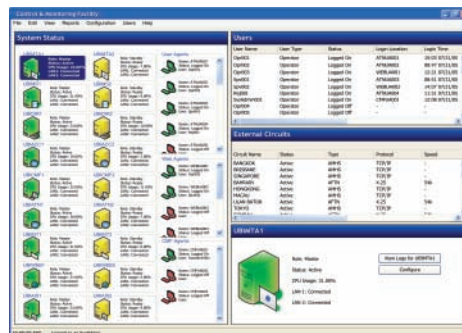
Control & Monitoring Facility

File Edit View Reports Configuration Users Help

System Status

Users

| User Name | User Type | Status | Logon Location | Logon Time |
|---|---|---|---|---|
| OpsKCS | Operator | Logged On | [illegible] | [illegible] |
| OpsKCS | Operator | Logged On | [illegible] | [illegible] |
| OpsKCS | Operator | Logged On | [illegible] | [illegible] |
| OpsKCS | Operator | Logged On | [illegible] | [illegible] |
| OpsKCS | Operator | Logged On | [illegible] | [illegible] |
| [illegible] | Operator | Logged On | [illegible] | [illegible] |
| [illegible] | Operator | Logged On | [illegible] | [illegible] |
| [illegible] | Operator | Logged Off | - | - |
| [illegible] | Operator | Logged Off | - | - |

External Circuits

| Circuit Name | Status | Type | Protocol | Speed |
|---|---|---|---|---|
| BANGKOK | Active | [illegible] | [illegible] | |
| BRISBANE | Active | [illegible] | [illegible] | |
| SINGAPORE | Active | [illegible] | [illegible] | |
| BANGKOK | Active | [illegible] | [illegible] | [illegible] |
| HONGKONG | Active | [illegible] | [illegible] | |
| MACAU | Active | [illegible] | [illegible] | |
| ULAN BATOR | Active | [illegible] | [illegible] | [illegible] |
| TOKYO | Active | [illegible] | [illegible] | |

UBMTA1

Role: Master

Status: Active

CPU Usage: 31.00%

LAN 1: Connected

LAN 2: Connected

View Logs for UBMTA1

Configure